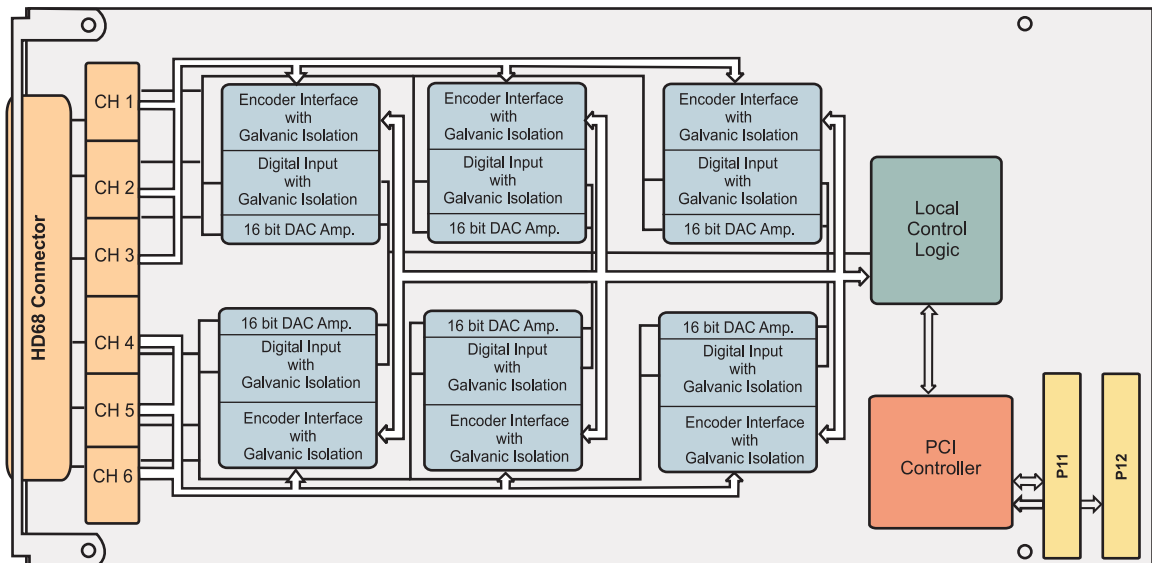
HD68 Connector

CH 1
CH 2
CH 3
CH 4
CH 5
CH 6

Encoder Interface with Galvanic Isolation
Digital Input with Galvanic Isolation
16 bit DAC Amp.

Encoder Interface with Galvanic Isolation
Digital Input with Galvanic Isolation
16 bit DAC Amp.

Encoder Interface with Galvanic Isolation
Digital Input with Galvanic Isolation
16 bit DAC Amp.

16 bit DAC Amp.
Digital Input with Galvanic Isolation
Encoder Interface with Galvanic Isolation

16 bit DAC Amp.
Digital Input with Galvanic Isolation
Encoder Interface with Galvanic Isolation

16 bit DAC Amp.
Digital Input with Galvanic Isolation
Encoder Interface with Galvanic Isolation

Local Control Logic

PCI Controller

P11
P12